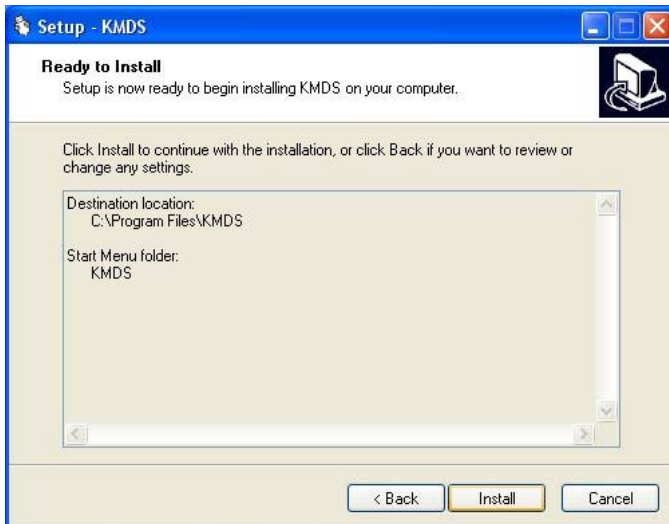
Setup - KMDS

Ready to Install
Setup is now ready to begin installing KMDS on your computer.

Click Install to continue with the installation, or click Back if you want to review or change any settings.

Destination location:
C:\Program Files\KMDS

Start Menu folder:
KMDS

< Back
Install
Cancel